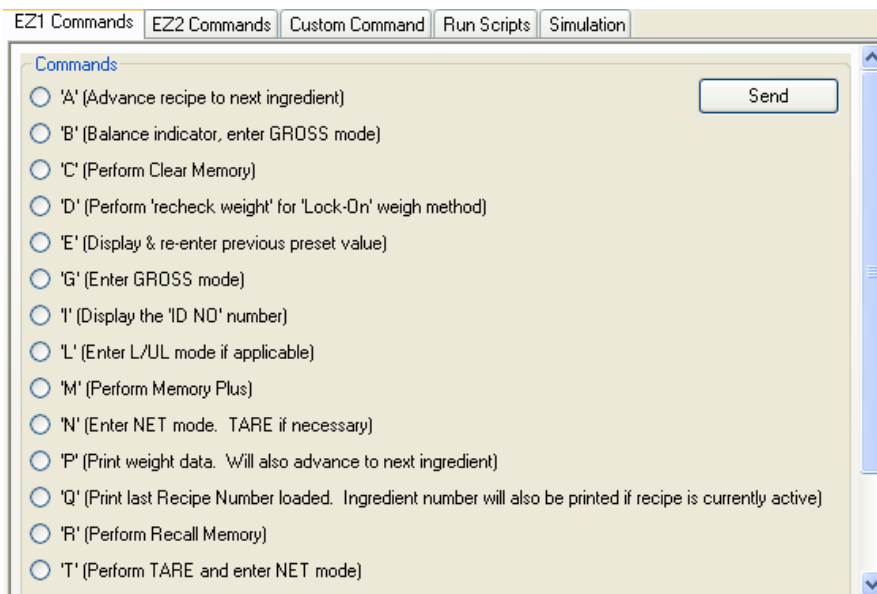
EZ1 Commands | EZ2 Commands | Custom Command | Run Scripts | Simulation

Commands

'A' (Advance recipe to next ingredient)

Send

'B' (Balance indicator, enter GROSS mode)

'C' (Perform Clear Memory)

'D' (Perform 'recheck weight' for 'Lock-On' weigh method)

'E' (Display & re-enter previous preset value)

'G' (Enter GROSS mode)

'I' (Display the 'ID NO' number)

'L' (Enter L/UL mode if applicable)

'M' (Perform Memory Plus)

'N' (Enter NET mode. TARE if necessary)

'P' (Print weight data. Will also advance to next ingredient)

'Q' (Print last Recipe Number loaded. Ingredient number will also be printed if recipe is currently active)

'R' (Perform Recall Memory)

'T' (Perform TARE and enter NET mode)